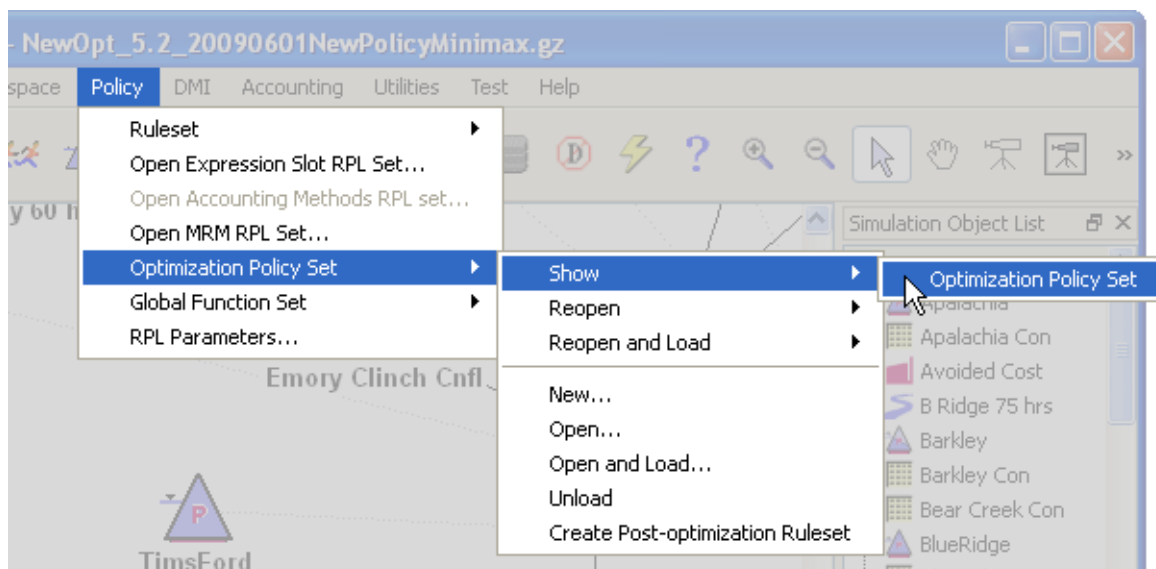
- NewOpt_5.2_20090601NewPolicyMinimax.gz

space Policy DMI Accounting Utilities Test Help

Ruleset
Open Expression Slot RPL Set...
Open Accounting Methods RPL set...
Open MRM RPL Set...
Optimization Policy Set
Global Function Set
RPL Parameters...

Show
Reopen
Reopen and Load
New...
Open...
Open and Load...
Unload
Create Post-optimization Ruleset

Optimization Policy Set

y 60 h

Emory Clinch Cnfl

P
TimsFord

Simulation Object List

Apalachia
Apalachia Con
Avoided Cost
B Ridge 75 hrs
Barkley
Barkley Con
Bear Creek Con
BlueRidge